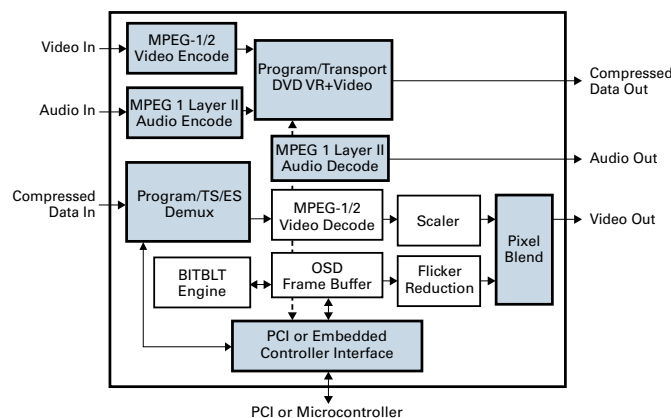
Video In

MPEG-1/2 Video Encode

Program/Transport DVD VR+Video

Compressed Data Out

Audio In

MPEG 1 Layer II Audio Encode

MPEG 1 Layer II Audio Decode

Audio Out

Compressed Data In

Program/TS/ES Demux

MPEG-1/2 Video Decode

Scaler

Pixel Blend

Video Out

BITBLT Engine

OSD Frame Buffer

Flicker Reduction

PCI or Embedded Controller Interface

PCI or Microcontroller